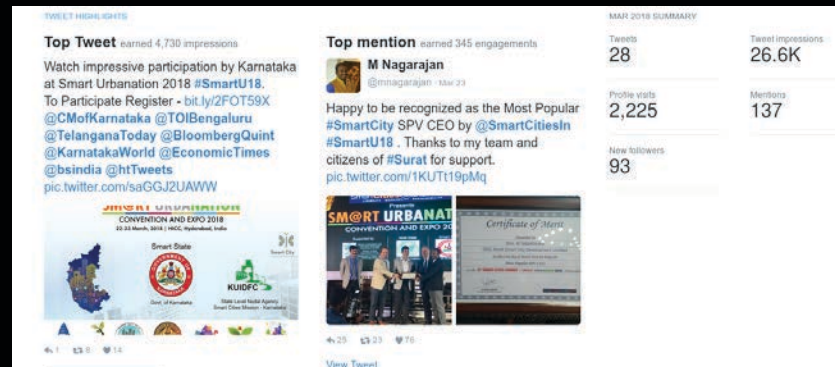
TWEET HIGHLIGHTS

Top Tweet earned 4,730 impressions

Watch impressive participation by Karnataka at Smart Urbanation 2018 #SmartU18. To Participate Register - bit.ly/2FOT59X @CMofKarnataka @TOIBengaluru @TelanganaToday @BloombergQuint @KarnatakaWorld @EconomicTimes @bsindia @htTweets pic.twitter.com/saGGJ2UAWW

SM@RT URBANATION
CONVENTION AND EXPO 2018
22-23 March, 2018 | HICC, Hyderabad, India
Smart State
Govt. of Karnataka
KUIDFC
State Level Nodal Agency Smart Cities Mission - Karnataka

1 8 14

Top mention earned 345 engagements

M Nagarajan
@mnagarajan · Mar 23

Happy to be recognized as the Most Popular #SmartCity SPV CEO by @SmartCitiesIn #SmartU18 . Thanks to my team and citizens of #Surat for support. pic.twitter.com/1KUTt19pMq

SM@RT URBANAT
CONVENTION AND EXPO 20
Certificate of Merit

25 23 76

View Tweet

MAR 2018 SUMMARY

Tweets
28

Tweet impressions
26.6K

Profile visits
2,225

Mentions
137

New followers
93